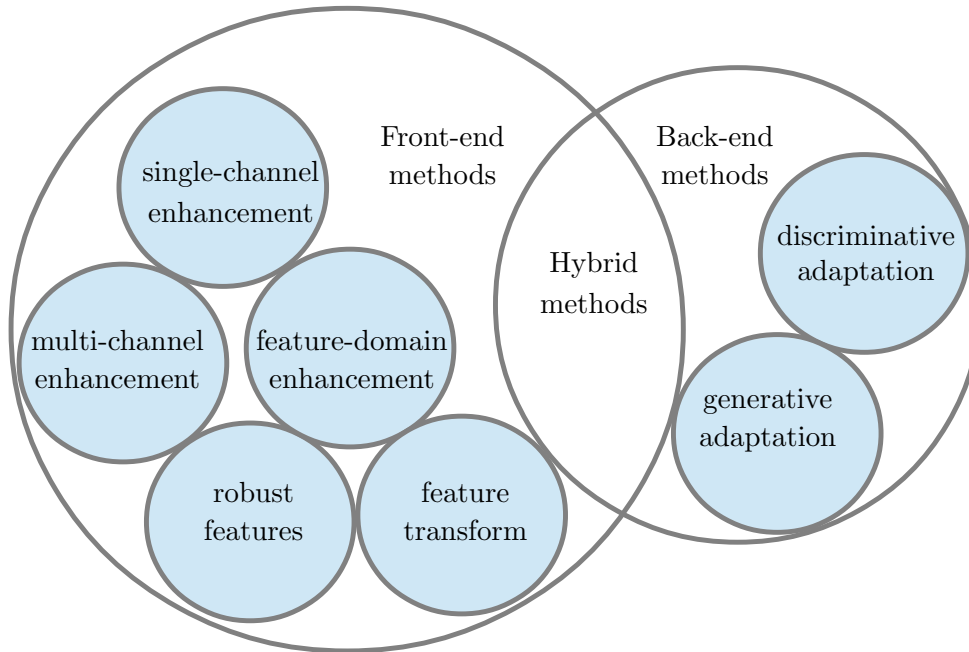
Front-end methods

single-channel enhancement

multi-channel enhancement

feature-domain enhancement

robust features

feature transform

Hybrid methods

Back-end methods

discriminative adaptation

generative adaptation